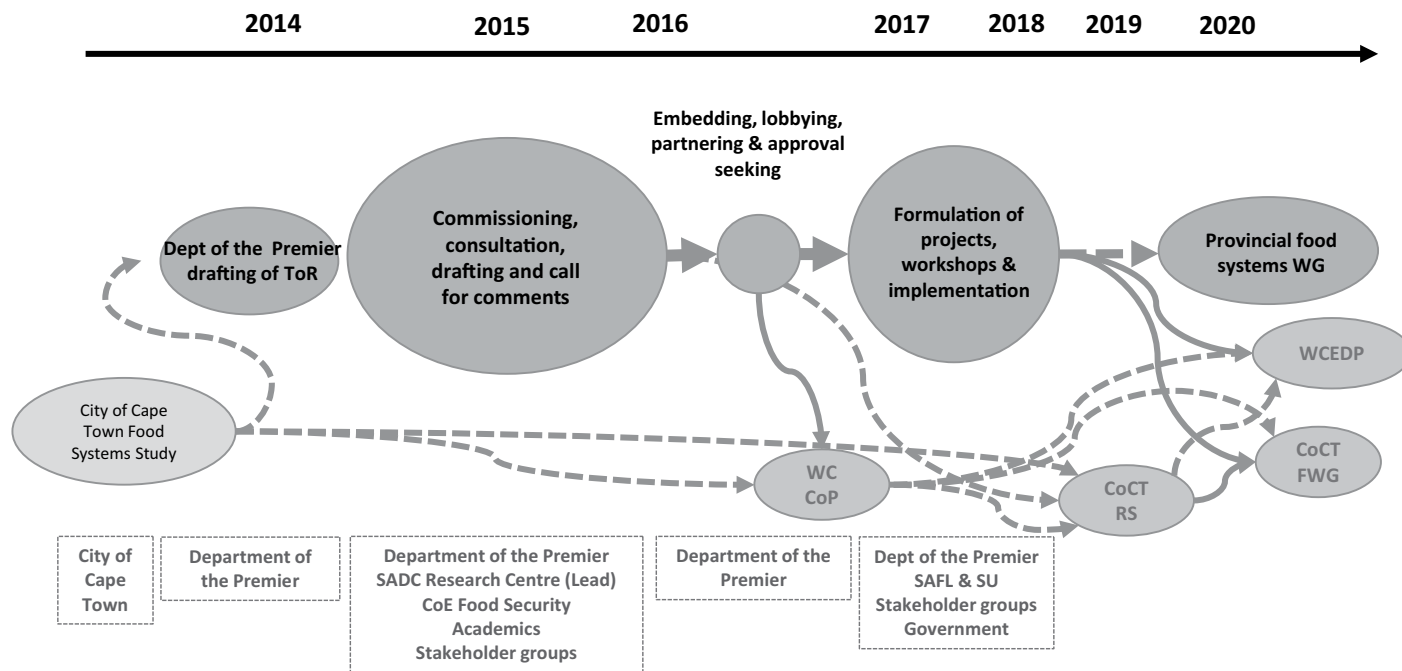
2014 2015 2016 2017 2018 2019 2020

Embedding, lobbying, partnering & approval seeking

Dept of the Premier drafting of ToR

Commissioning, consultation, drafting and call for comments

Formulation of projects, workshops & implementation

Provincial food systems WG

WCEDP

City of Cape Town Food Systems Study

WC CoP

CoCT RS

CoCT FWG

City of Cape Town

Department of the Premier

Department of the Premier
SADC Research Centre (Lead)
CoE Food Security
Academics
Stakeholder groups

Department of the Premier

Dept of the Premier
SAFL & SU
Stakeholder groups
Government